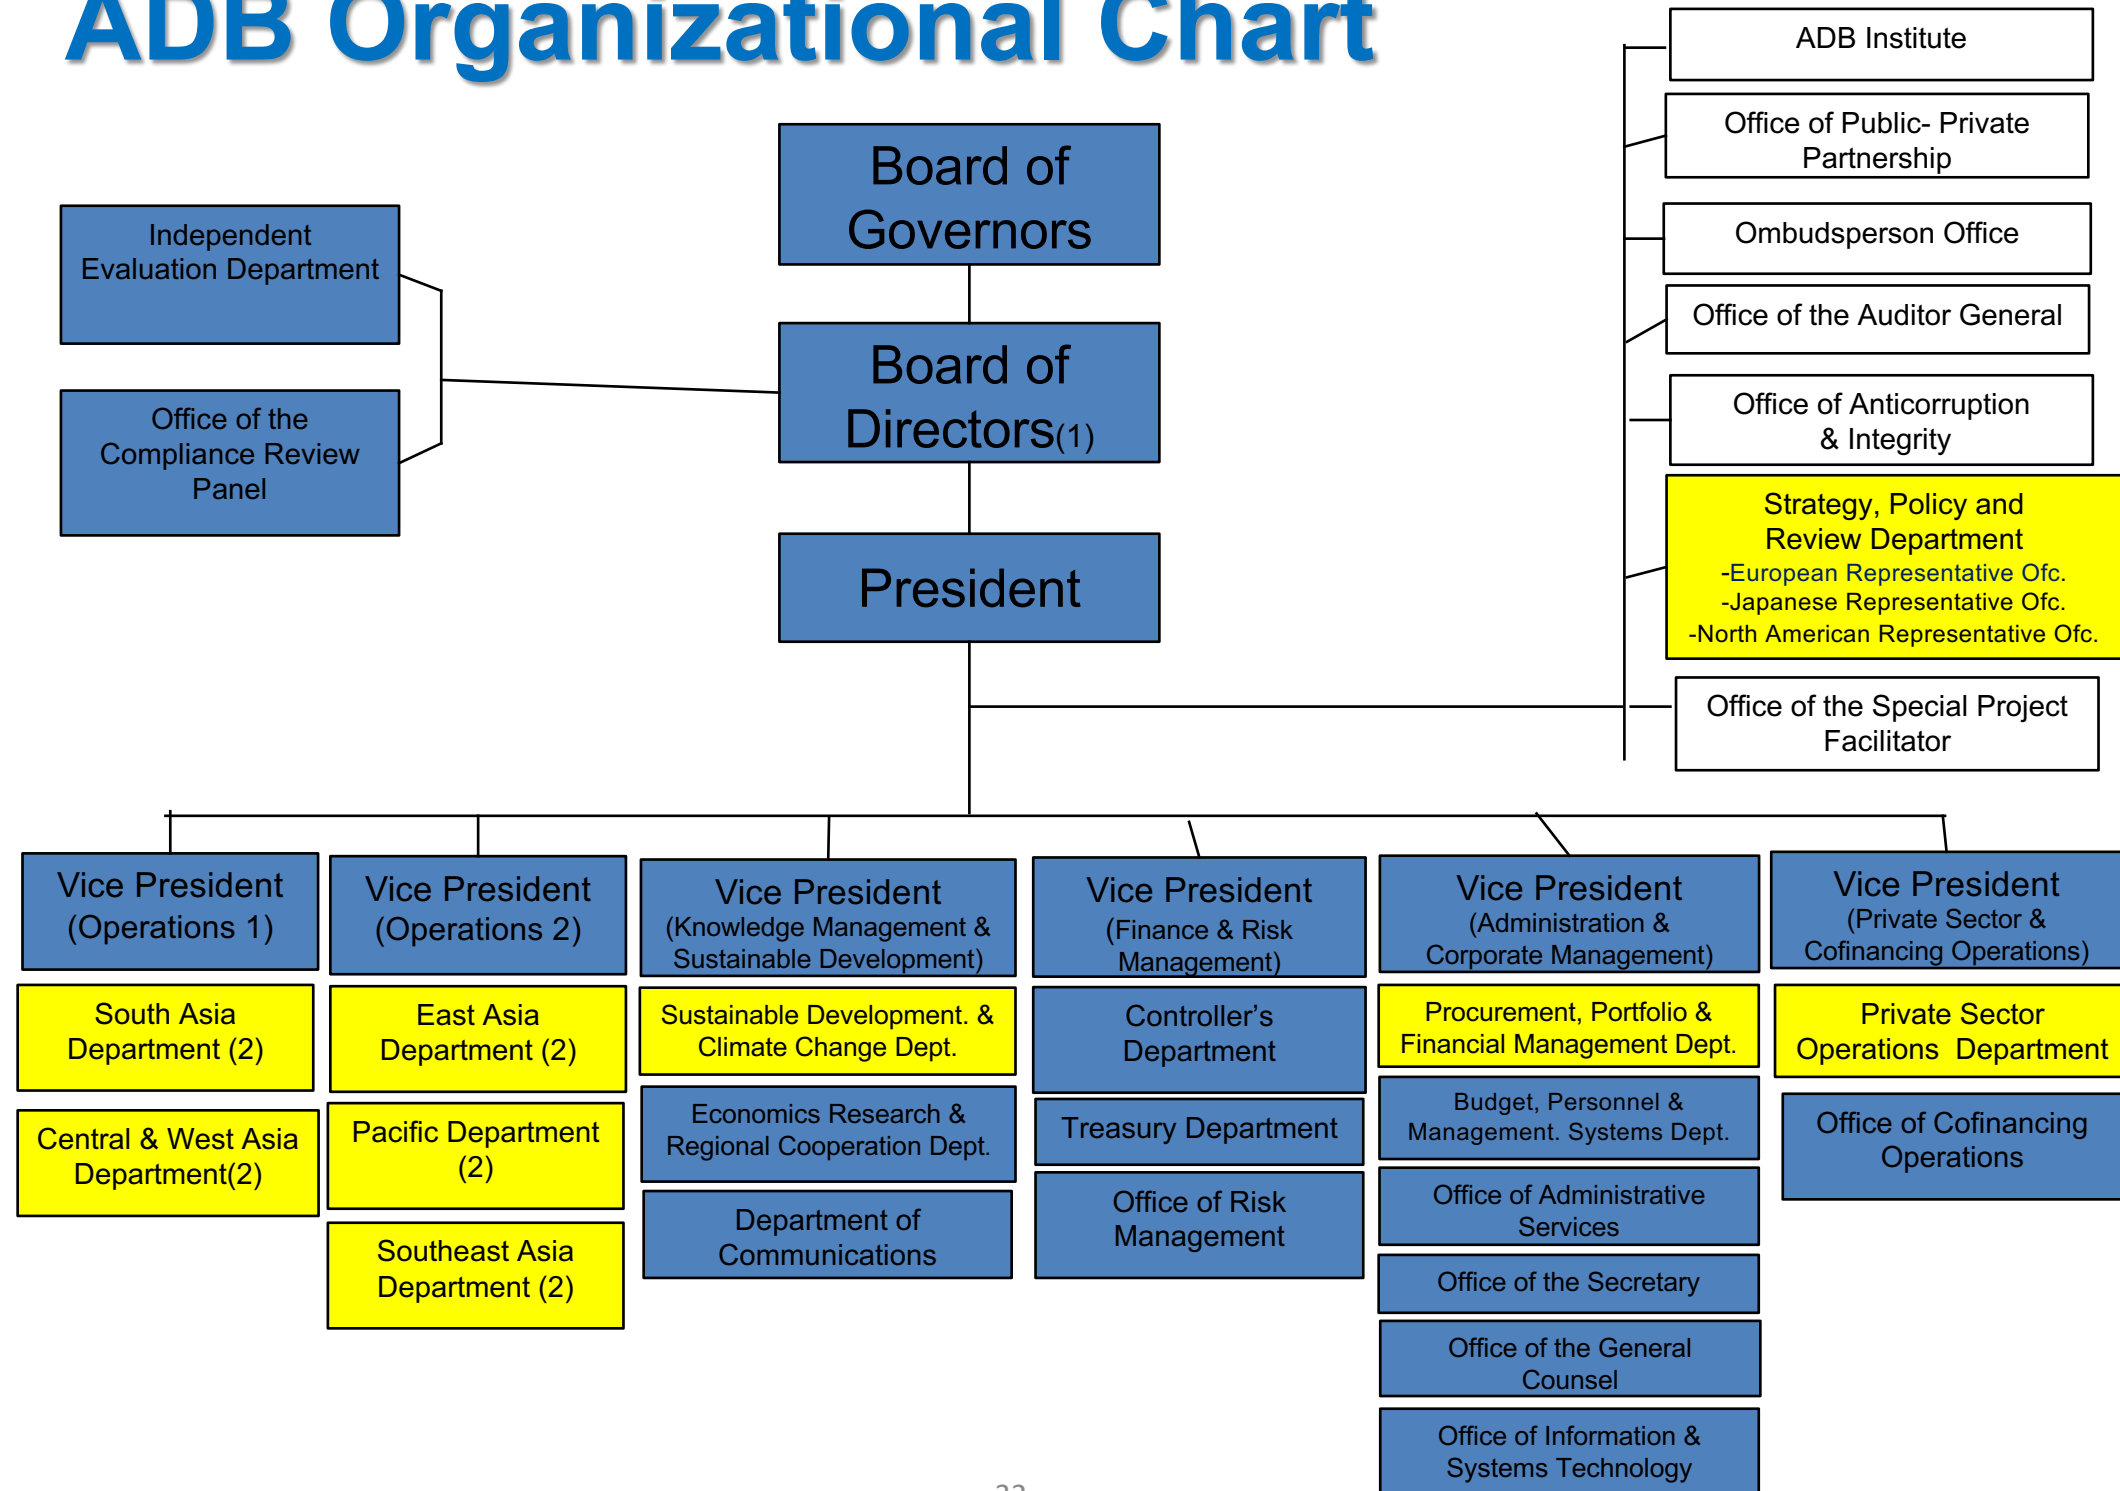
ADB Organizational Chart

Board of Governors

Board of Directors(1)

President

Independent Evaluation Department

Office of the Compliance Review Panel

ADB Institute

Office of Public- Private Partnership

Ombudsperson Office

Office of the Auditor General

Office of Anticorruption & Integrity

Strategy, Policy and Review Department
-European Representative Ofc.
-Japanese Representative Ofc.
-North American Representative Ofc.

Office of the Special Project Facilitator

Vice President (Operations 1)

South Asia Department (2)

Central & West Asia Department(2)

Vice President (Operations 2)

East Asia Department (2)

Pacific Department (2)

Southeast Asia Department (2)

Vice President (Knowledge Management & Sustainable Development)

Sustainable Development. & Climate Change Dept.

Economics Research & Regional Cooperation Dept.

Department of Communications

Vice President (Finance & Risk Management)

Controller's Department

Treasury Department

Office of Risk Management

Vice President (Administration & Corporate Management)

Procurement, Portfolio & Financial Management Dept.

Budget, Personnel & Management. Systems Dept.

Office of Administrative Services

Office of the Secretary

Office of the General Counsel

Office of Information & Systems Technology

Vice President (Private Sector & Cofinancing Operations)

Private Sector Operations Department

Office of Cofinancing Operations

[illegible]